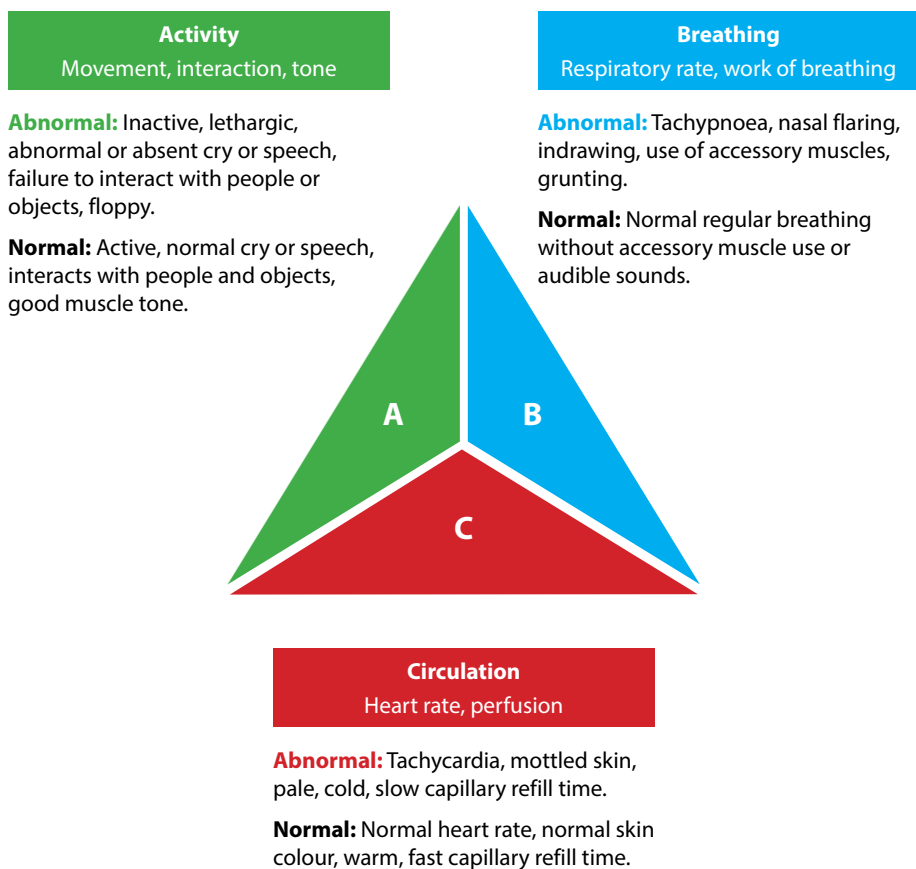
Activity
Movement, interaction, tone

Abnormal: Inactive, lethargic, abnormal or absent cry or speech, failure to interact with people or objects, floppy.

Normal: Active, normal cry or speech, interacts with people and objects, good muscle tone.

Breathing
Respiratory rate, work of breathing

Abnormal: Tachypnoea, nasal flaring, indrawing, use of accessory muscles, grunting.

Normal: Normal regular breathing without accessory muscle use or audible sounds.

A

B

C

Circulation
Heart rate, perfusion

Abnormal: Tachycardia, mottled skin, pale, cold, slow capillary refill time.

Normal: Normal heart rate, normal skin colour, warm, fast capillary refill time.